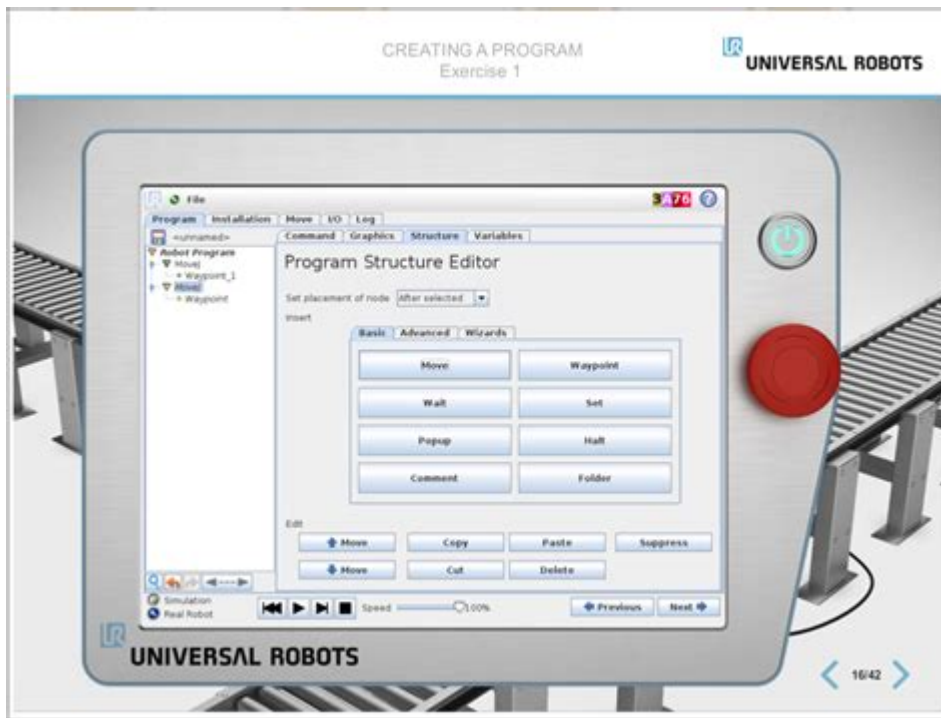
CREATING A PROGRAM
Exercise 1

UNIVERSAL ROBOTS

File

3 A 7 6

Program | Installation | Move | I/O | Log

<unnamed>

Robot Program
MoveJ
Waypoint_1
MoveJ
Waypoint

Command | Graphics | Structure | Variables

Program Structure Editor

Set placement of node After selected

Insert

Basic | Advanced | Wizards

Move
Waypoint
Wait
Set
Popup
Halt
Comment
Folder

Edit

Move
Copy
Paste
Suppress
Move
Cut
Delete

Simulation
Real Robot

Speed 100%

Previous
Next

UNIVERSAL ROBOTS

16/42